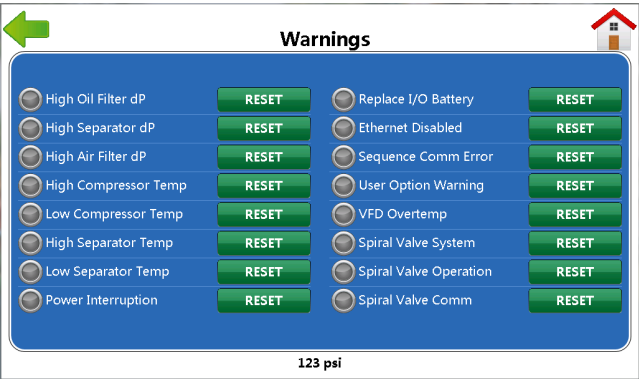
Warnings

High Oil Filter dP RESET
High Separator dP RESET
High Air Filter dP RESET
High Compressor Temp RESET
Low Compressor Temp RESET
High Separator Temp RESET
Low Separator Temp RESET
Power Interruption RESET

Replace I/O Battery RESET
Ethernet Disabled RESET
Sequence Comm Error RESET
User Option Warning RESET
VFD Overtemp RESET
Spiral Valve System RESET
Spiral Valve Operation RESET
Spiral Valve Comm RESET

123 psi